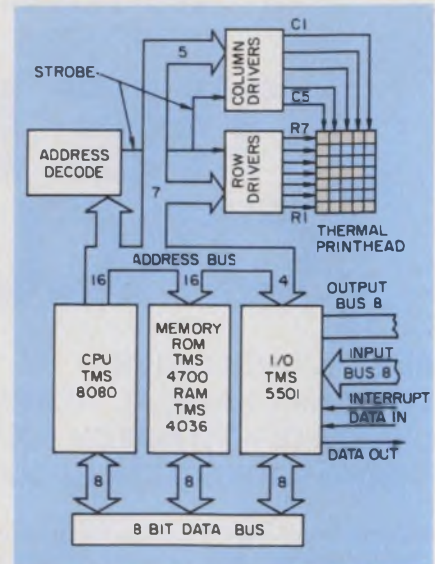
STROBE
5
COLUMN DRIVERS
C1
C5
ADDRESS DECODE
ROW DRIVERS
R7
R1
7
THERMAL PRINTHEAD
ADDRESS BUS
16
16
4
OUTPUT BUS 8
CPU TMS 8080
MEMORY ROM TMS 4700 RAM TMS 4036
I/O TMS 5501
INPUT BUS 8
INTERRUPT
DATA IN
DATA OUT
8
8
8
8 BIT DATA BUS